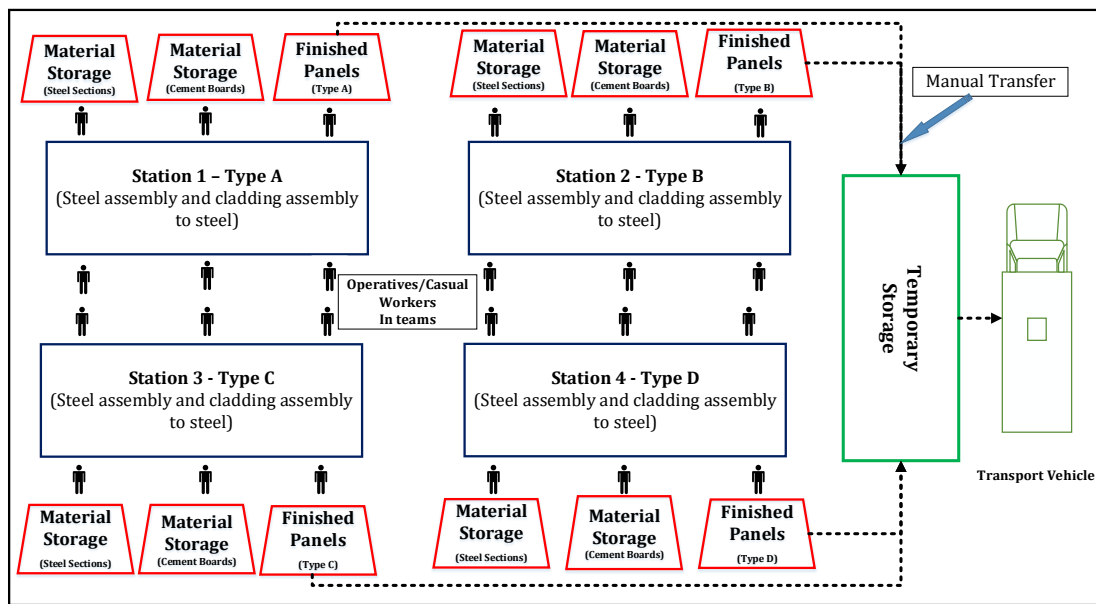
Material Storage (Steel Sections)

Material Storage (Cement Boards)

Finished Panels (Type A)

Material Storage (Steel Sections)

Material Storage (Cement Boards)

Finished Panels (Type B)

Manual Transfer

Station 1 – Type A
(Steel assembly and cladding assembly to steel)

Station 2 - Type B
(Steel assembly and cladding assembly to steel)

Temporary Storage

Operatives/Casual Workers In teams

Station 3 - Type C
(Steel assembly and cladding assembly to steel)

Station 4 - Type D
(Steel assembly and cladding assembly to steel)

Transport Vehicle

Material Storage (Steel Sections)

Material Storage (Cement Boards)

Finished Panels (Type C)

Material Storage (Steel Sections)

Material Storage (Cement Boards)

Finished Panels (Type D)